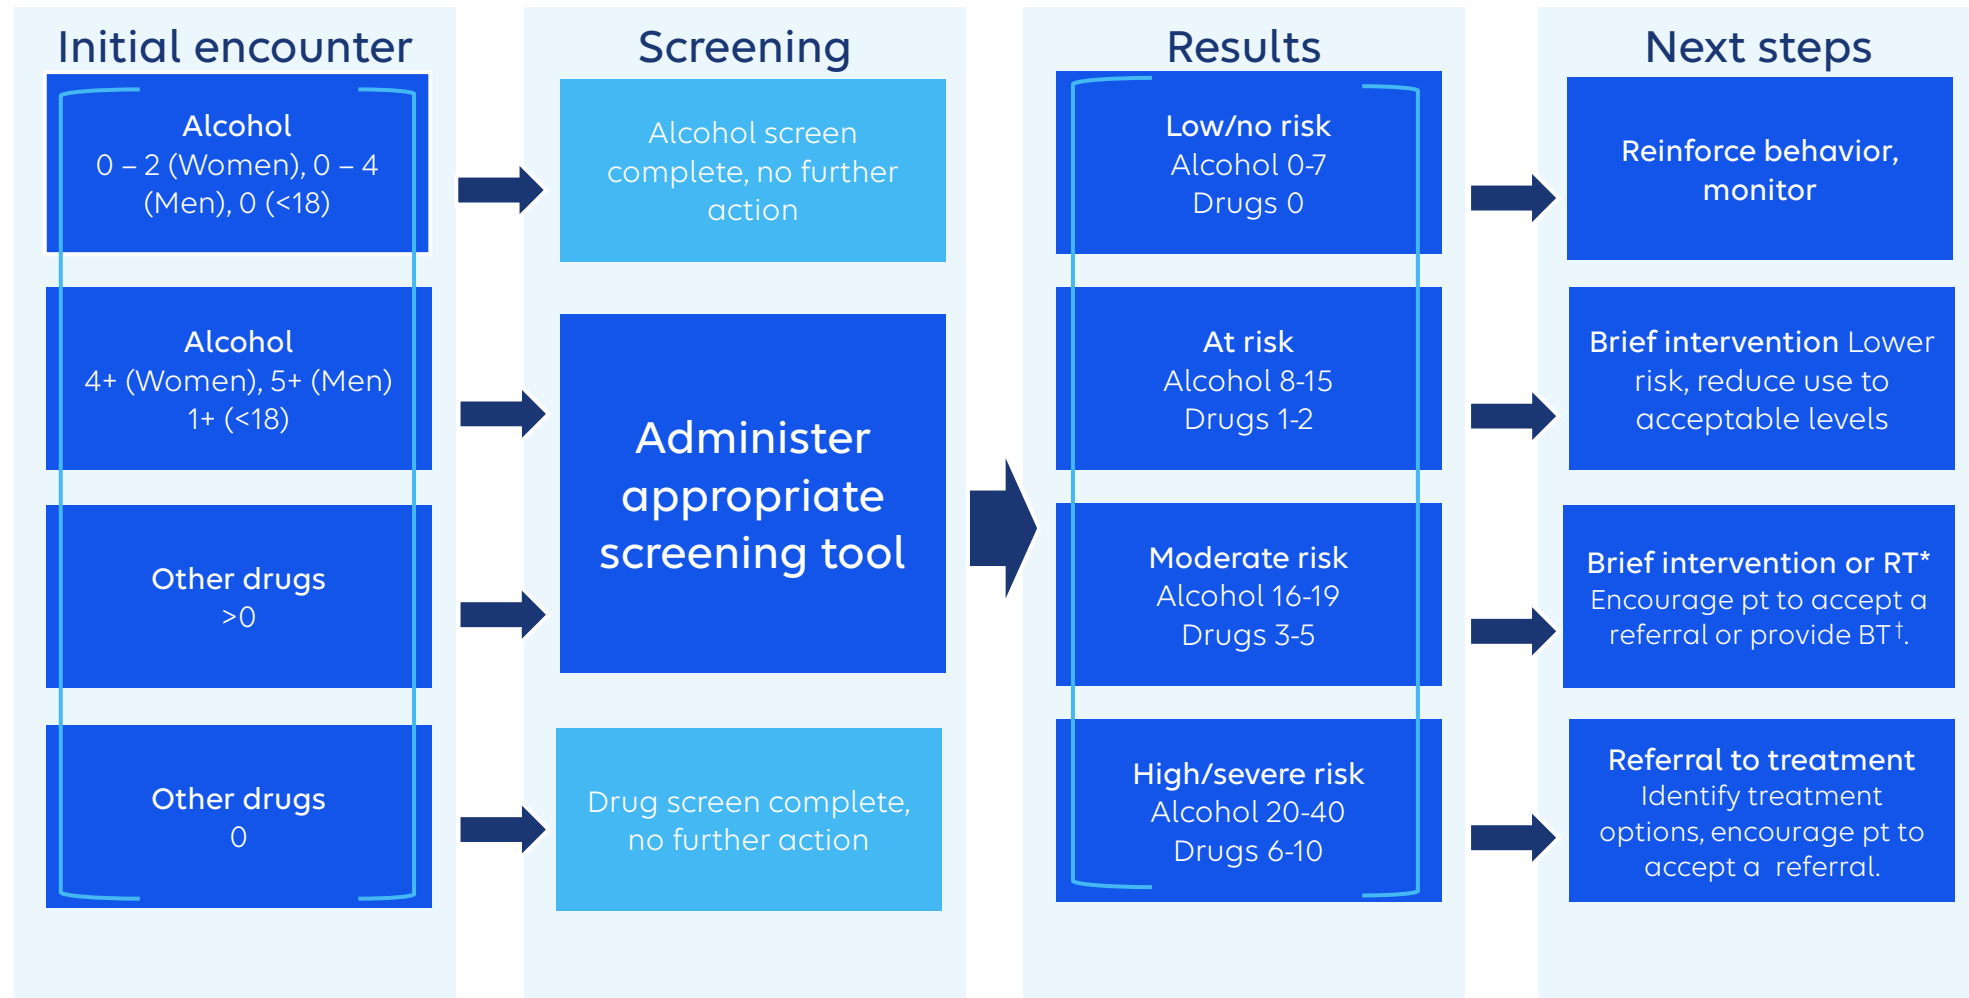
Initial encounter

Alcohol
0 – 2 (Women), 0 – 4 (Men), 0 (<18)

Alcohol
4+ (Women), 5+ (Men)
1+ (<18)

Other drugs
>0

Other drugs
0

Screening

Alcohol screen complete, no further action

Administer appropriate screening tool

Drug screen complete, no further action

Results

Low/no risk
Alcohol 0-7
Drugs 0

At risk
Alcohol 8-15
Drugs 1-2

Moderate risk
Alcohol 16-19
Drugs 3-5

High/severe risk
Alcohol 20-40
Drugs 6-10

Next steps

Reinforce behavior, monitor

Brief intervention Lower risk, reduce use to acceptable levels

Brief intervention or RT*
Encourage pt to accept a referral or provide BT$^{\dagger}$.

Referral to treatment
Identify treatment options, encourage pt to accept a referral.